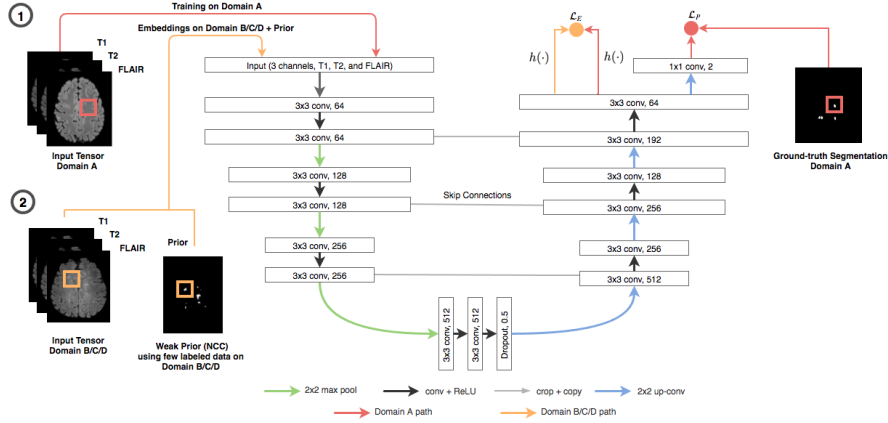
1

Training on Domain A

Embeddings on Domain B/C/D + Prior

T1
T2
FLAIR

Input Tensor
Domain A

Input (3 channels, T1, T2, and FLAIR)

3x3 conv, 64

3x3 conv, 64

3x3 conv, 128

3x3 conv, 128

3x3 conv, 256

3x3 conv, 256

3x3 conv, 512

3x3 conv, 512

Dropout, 0.5

$\mathcal{L}_E$

$\mathcal{L}_P$

$h(\cdot)$

$h(\cdot)$

1x1 conv, 2

3x3 conv, 64

3x3 conv, 192

3x3 conv, 128

Skip Connections

3x3 conv, 256

3x3 conv, 256

3x3 conv, 512

Ground-truth Segmentation
Domain A

2

T1
T2
FLAIR

Prior

Input Tensor
Domain B/C/D

Weak Prior (NCC)
using few labeled data on
Domain B/C/D

2x2 max pool

conv + ReLU

crop + copy

2x2 up-conv

Domain A path

Domain B/C/D path